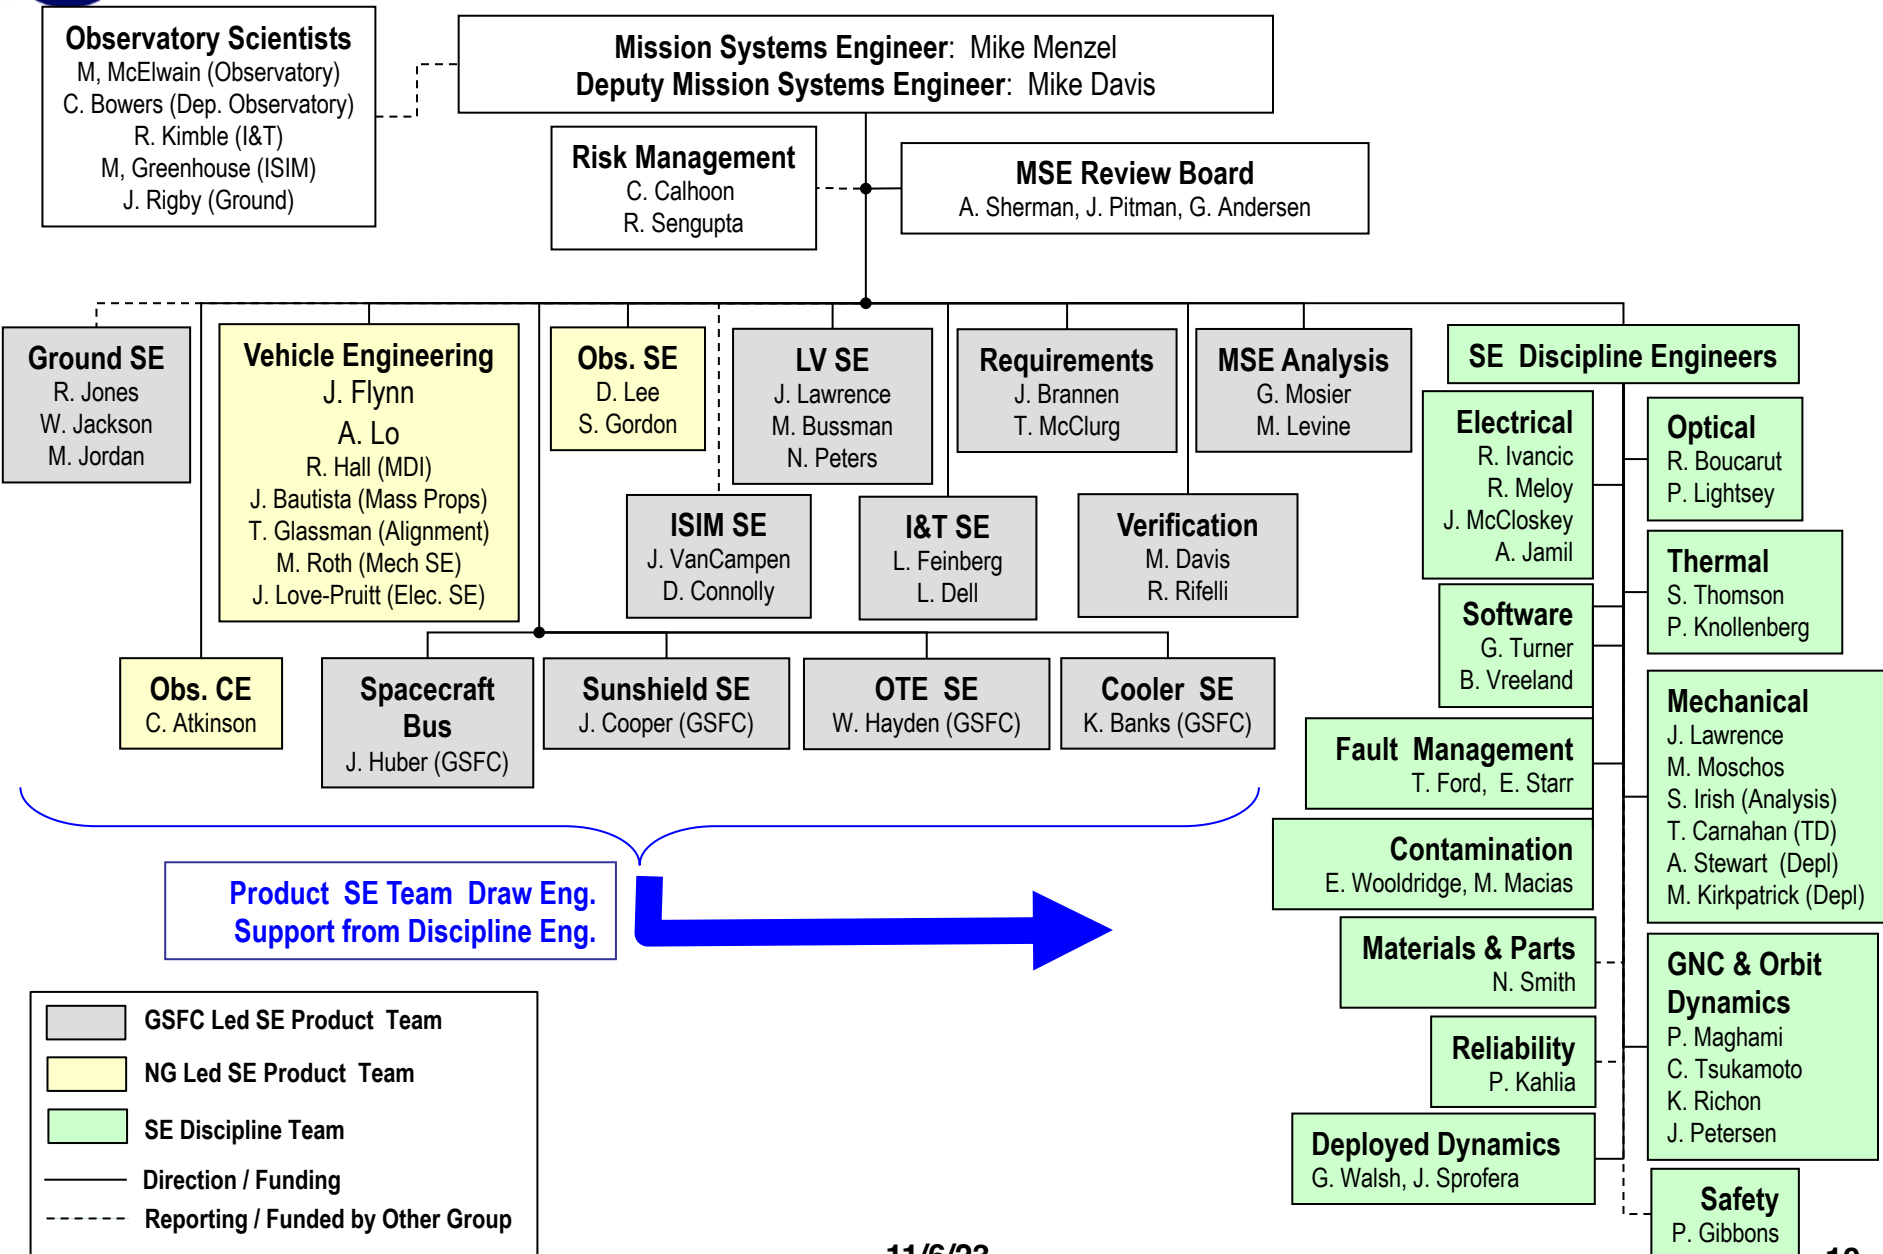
Observatory Scientists
M, McElwain (Observatory)
C. Bowers (Dep. Observatory)
R. Kimble (I&T)
M, Greenhouse (ISIM)
J. Rigby (Ground)

Mission Systems Engineer: Mike Menzel
Deputy Mission Systems Engineer: Mike Davis

Risk Management
C. Calhoon
R. Sengupta

MSE Review Board
A. Sherman, J. Pitman, G. Andersen

Ground SE
R. Jones
W. Jackson
M. Jordan

Vehicle Engineering
J. Flynn
A. Lo
R. Hall (MDI)
J. Bautista (Mass Props)
T. Glassman (Alignment)
M. Roth (Mech SE)
J. Love-Pruitt (Elec. SE)

Obs. SE
D. Lee
S. Gordon

LV SE
J. Lawrence
M. Bussman
N. Peters

Requirements
J. Brannen
T. McClurg

MSE Analysis
G. Mosier
M. Levine

SE Discipline Engineers

Electrical
R. Ivancic
R. Meloy
J. McCloskey
A. Jamil

Optical
R. Boucarut
P. Lightsey

ISIM SE
J. VanCampen
D. Connolly

I&T SE
L. Feinberg
L. Dell

Verification
M. Davis
R. Rifelli

Thermal
S. Thomson
P. Knollenberg

Software
G. Turner
B. Vreeland

Obs. CE
C. Atkinson

Spacecraft Bus
J. Huber (GSFC)

Sunshield SE
J. Cooper (GSFC)

OTE SE
W. Hayden (GSFC)

Cooler SE
K. Banks (GSFC)

Mechanical
J. Lawrence
M. Moschos
S. Irish (Analysis)
T. Carnahan (TD)
A. Stewart (Depl)
M. Kirkpatrick (Depl)

Fault Management
T. Ford, E. Starr

Contamination
E. Wooldridge, M. Macias

Product SE Team Draw Eng.
Support from Discipline Eng.

Materials & Parts
N. Smith

GNC & Orbit Dynamics
P. Maghami
C. Tsukamoto
K. Richon
J. Petersen

Reliability
P. Kahlia

Deployed Dynamics
G. Walsh, J. Sprofera

Safety
P. Gibbons

GSFC Led SE Product Team
NG Led SE Product Team
SE Discipline Team
Direction / Funding
Reporting / Funded by Other Group

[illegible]